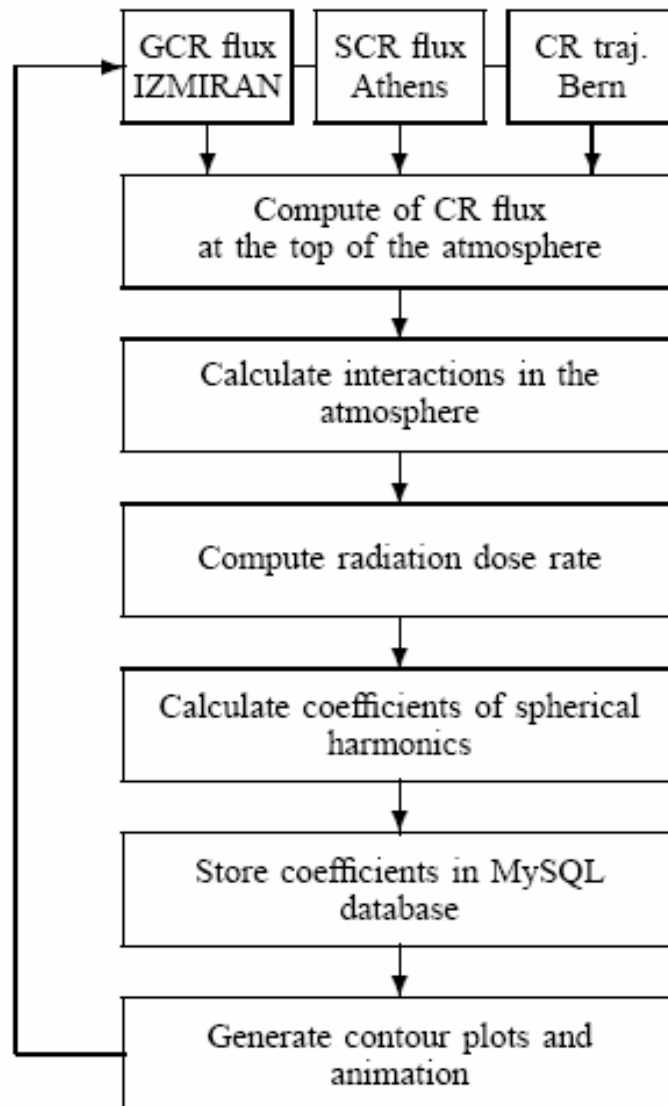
GCR flux IZMIRAN

SCR flux Athens

CR traj. Bern

Compute of CR flux at the top of the atmosphere

Calculate interactions in the atmosphere

Compute radiation dose rate

Calculate coefficients of spherical harmonics

Store coefficients in MySQL database

Generate contour plots and animation